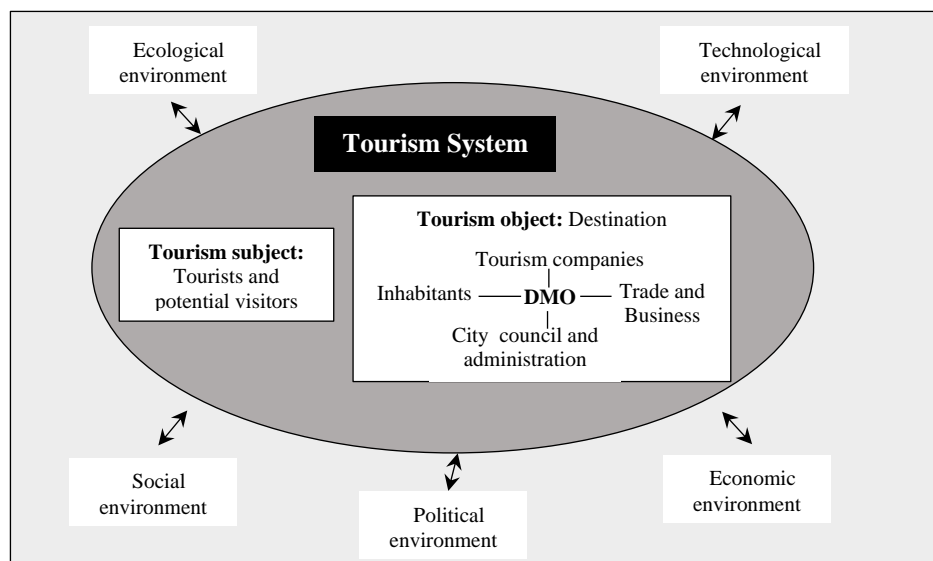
Ecological environment

Technological environment

Tourism System

Tourism subject: Tourists and potential visitors

Tourism object: Destination

Tourism companies

Inhabitants

DMO

Trade and Business

City council and administration

Social environment

Political environment

Economic environment